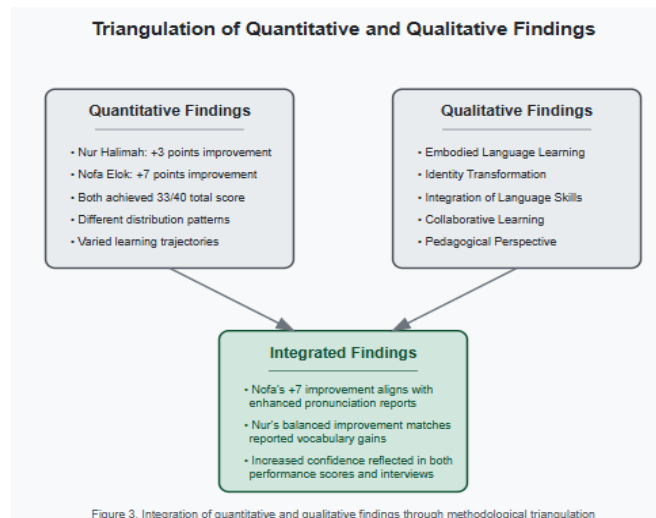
Triangulation of Quantitative and Qualitative Findings

Quantitative Findings

• Nur Halimah: +3 points improvement
• Nofa Elok: +7 points improvement
• Both achieved 33/40 total score
• Different distribution patterns
• Varied learning trajectories

Qualitative Findings

• Embodied Language Learning
• Identity Transformation
• Integration of Language Skills
• Collaborative Learning
• Pedagogical Perspective

Integrated Findings

• Nofa's +7 improvement aligns with enhanced pronunciation reports
• Nur's balanced improvement matches reported vocabulary gains
• Increased confidence reflected in both performance scores and interviews

Figure 3. Integration of quantitative and qualitative findings through methodological triangulation